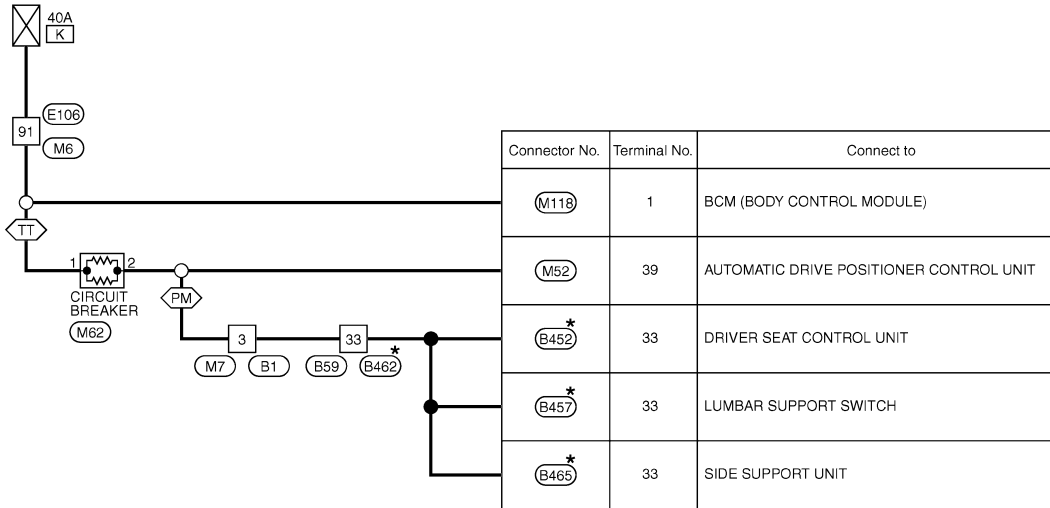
40A
K

E106
91
M6

TT

1 2
CIRCUIT BREAKER
M62

PM

3
M7 B1

33
B59 B462*

| Connector No. | Terminal No. | Connect to |
|---|---|---|
| M118 | 1 | BCM (BODY CONTROL MODULE) |
| M52 | 39 | AUTOMATIC DRIVE POSITIONER CONTROL UNIT |
| B452* | 33 | DRIVER SEAT CONTROL UNIT |
| B457* | 33 | LUMBAR SUPPORT SWITCH |
| B465* | 33 | SIDE SUPPORT UNIT |